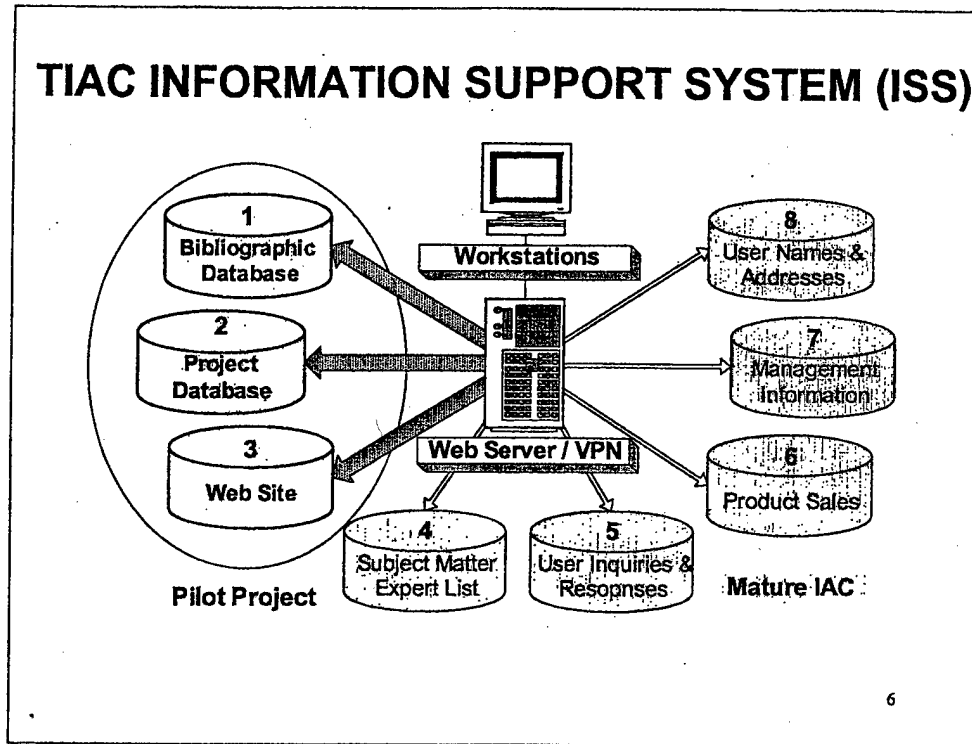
TIAC INFORMATION SUPPORT SYSTEM (ISS)

Workstations

1
Bibliographic Database

2
Project Database

3
Web Site

Web Server / VPN

8
User Names & Addresses

7
Management Information

6
Product Sales

4
Subject Matter Expert List

5
User Inquiries & Resopnses

Pilot Project

Mature IAC

6